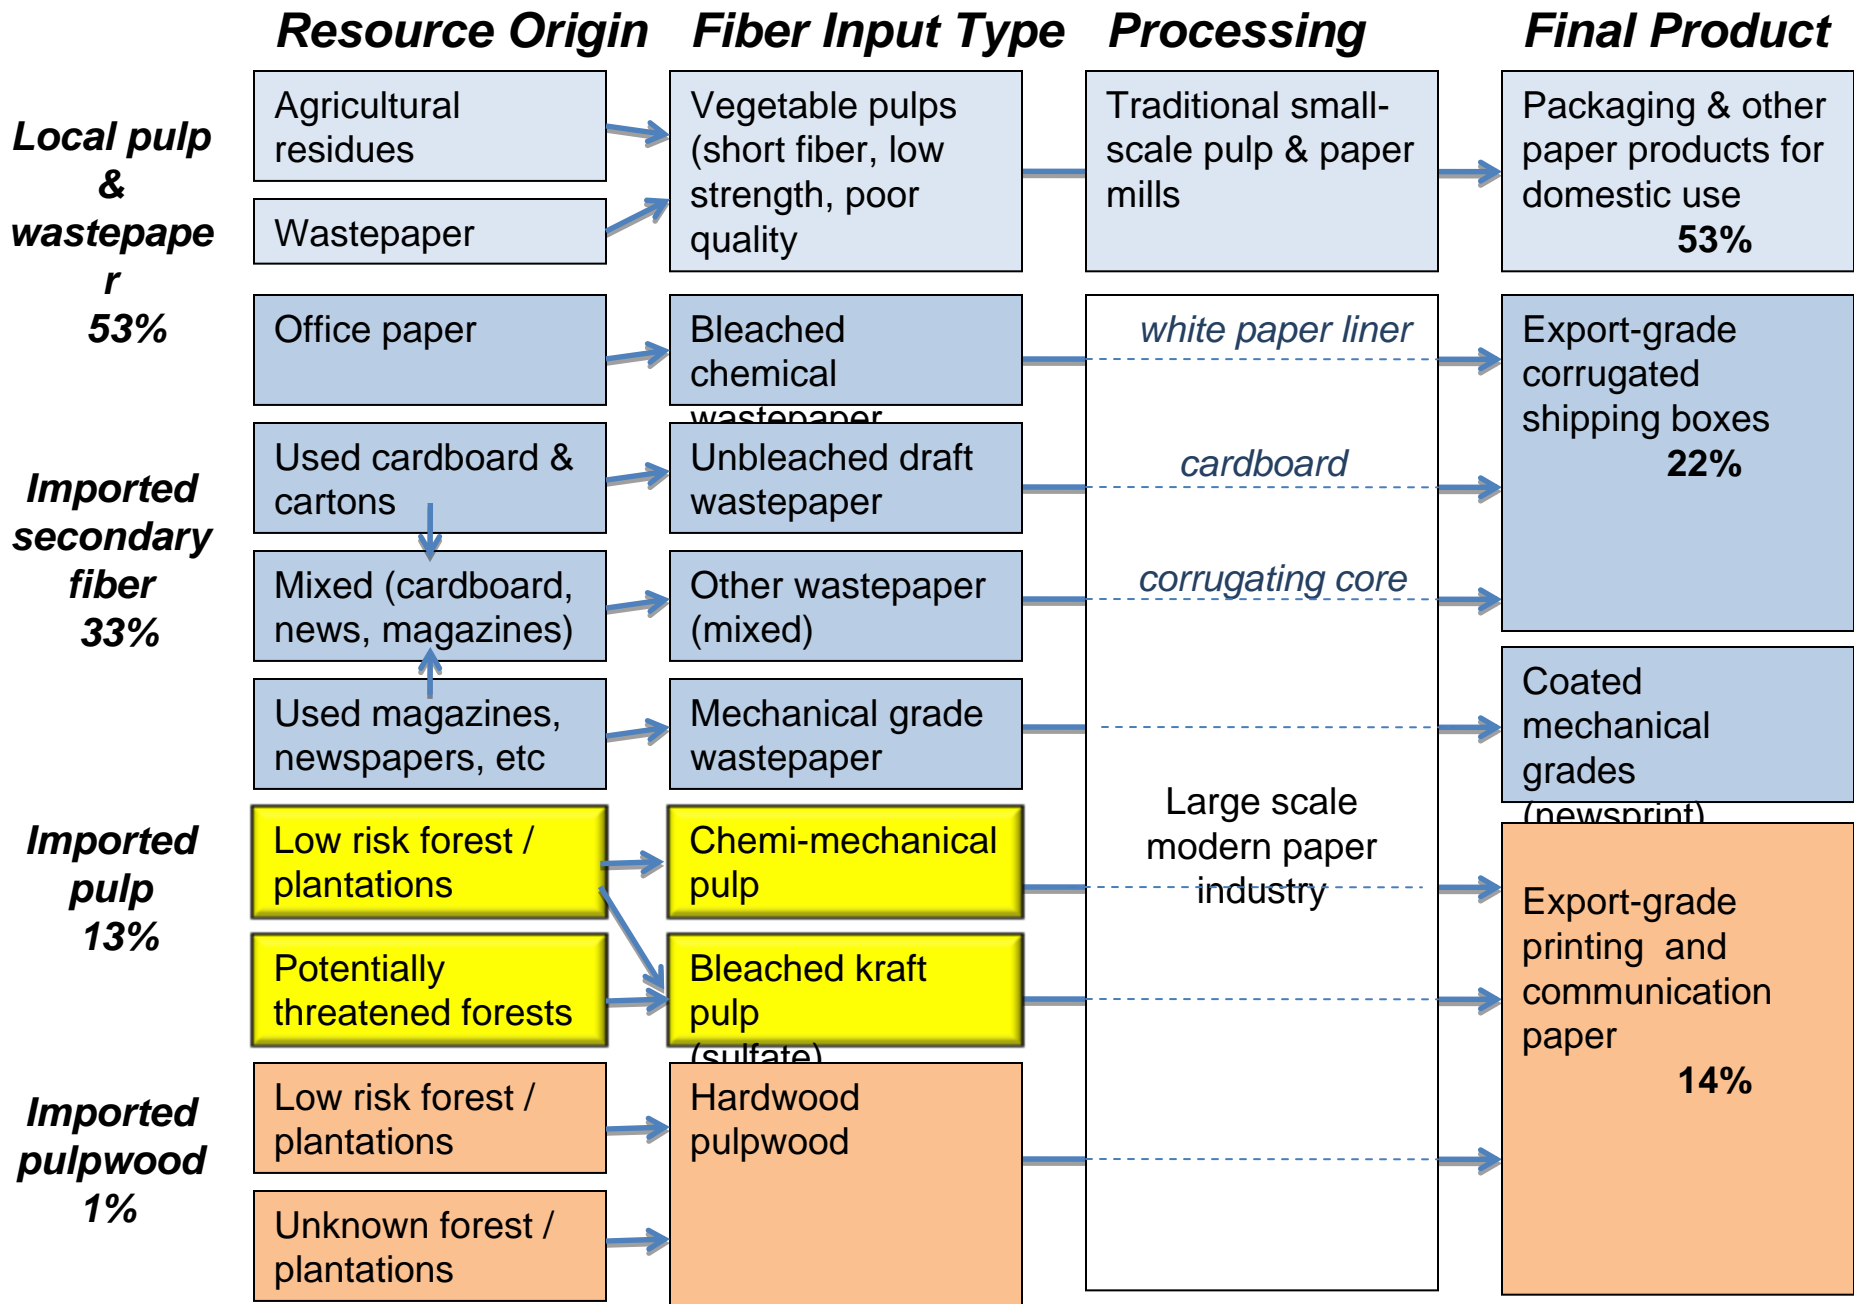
Resource Origin | Fiber Input Type | Processing | Final Product

Local pulp & wastepaper 53%

Agricultural residues

Wastepaper

Vegetable pulps (short fiber, low strength, poor quality)

Traditional small-scale pulp & paper mills

Packaging & other paper products for domestic use 53%

Imported secondary fiber 33%

Office paper

Bleached chemical wastepaper

white paper liner

Export-grade corrugated shipping boxes 22%

Used cardboard & cartons

Unbleached draft wastepaper

cardboard

Mixed (cardboard, news, magazines)

Other wastepaper (mixed)

corrugating core

Used magazines, newspapers, etc

Mechanical grade wastepaper

Coated mechanical grades (newsprint)

Large scale modern paper industry

Imported pulp 13%

Low risk forest / plantations

Chemi-mechanical pulp

Potentially threatened forests

Bleached kraft pulp (sulfate)

Export-grade printing and communication paper 14%

Imported pulpwood 1%

Low risk forest / plantations

Unknown forest / plantations

Hardwood pulpwood